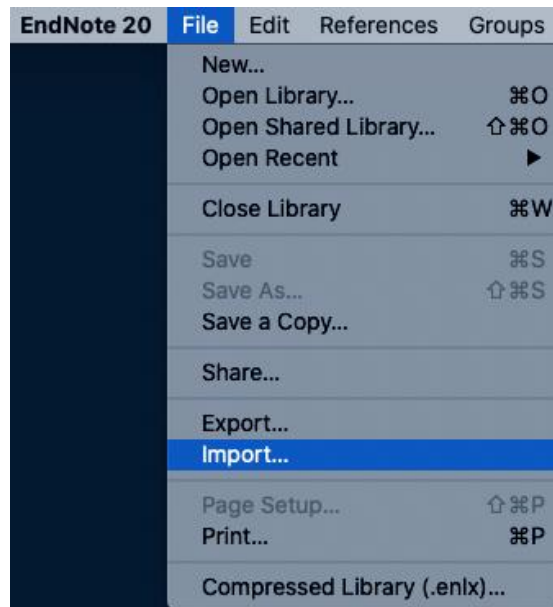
EndNote 20 File Edit References Groups

New...
Open Library... ⌘O
Open Shared Library... ⇧⌘O
Open Recent ▶

Close Library ⌘W

Save ⌘S
Save As... ⇧⌘S
Save a Copy...

Share...

Export...
Import...

Page Setup... ⇧⌘P
Print... ⌘P

Compressed Library (.enlx)...